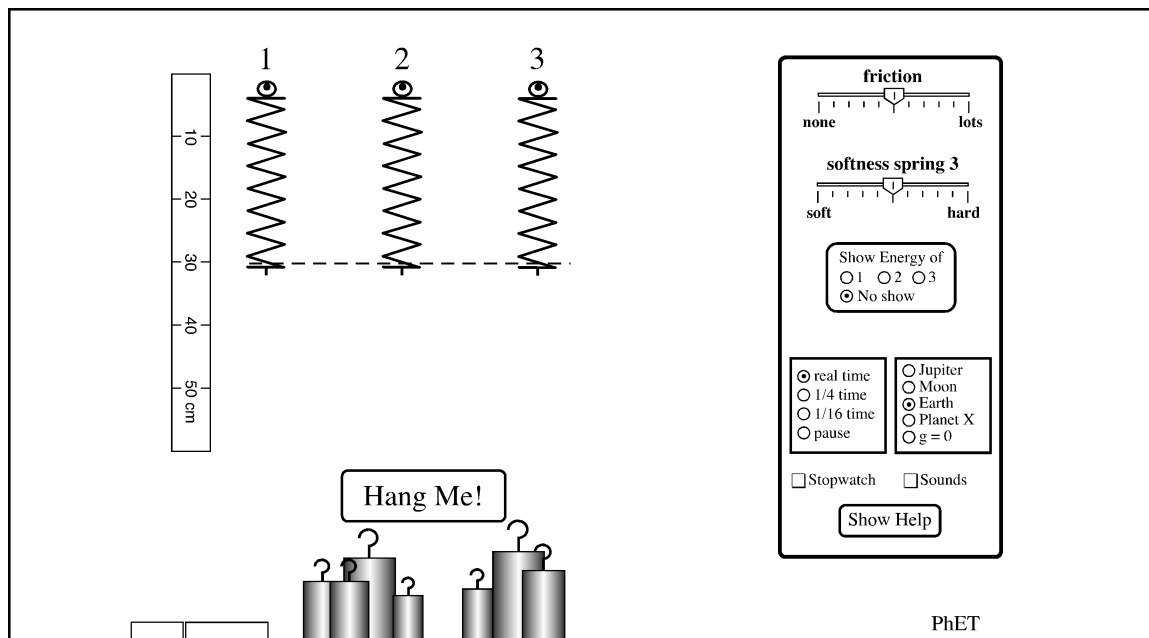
1 2 3

10
20
30
40
50 cm

friction
none lots

softness spring 3
soft hard

Show Energy of
1 2 3
No show

real time
1/4 time
1/16 time
pause

Jupiter
Moon
Earth
Planet X
g = 0

Stopwatch Sounds

Show Help

Hang Me!

PhET